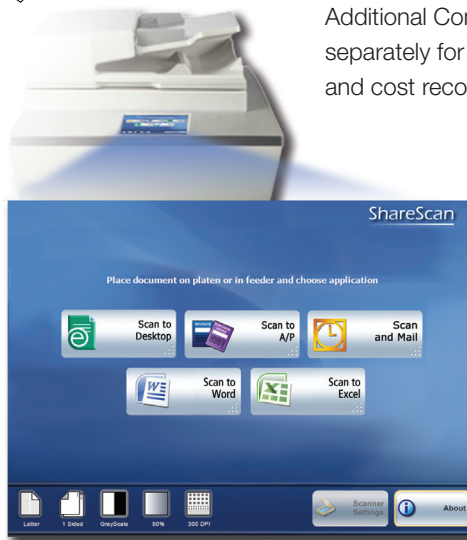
Additional Co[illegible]
separately for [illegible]
and cost reco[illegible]

ShareScan

Place document on platen or in feeder and choose application

Scan to Desktop

INVOICE

Scan to A/P

Scan and Mail

Scan to Word

Scan to Excel

Letter

1 Sided

GrayScale

50%

300 DPI

Scanner Settings

About